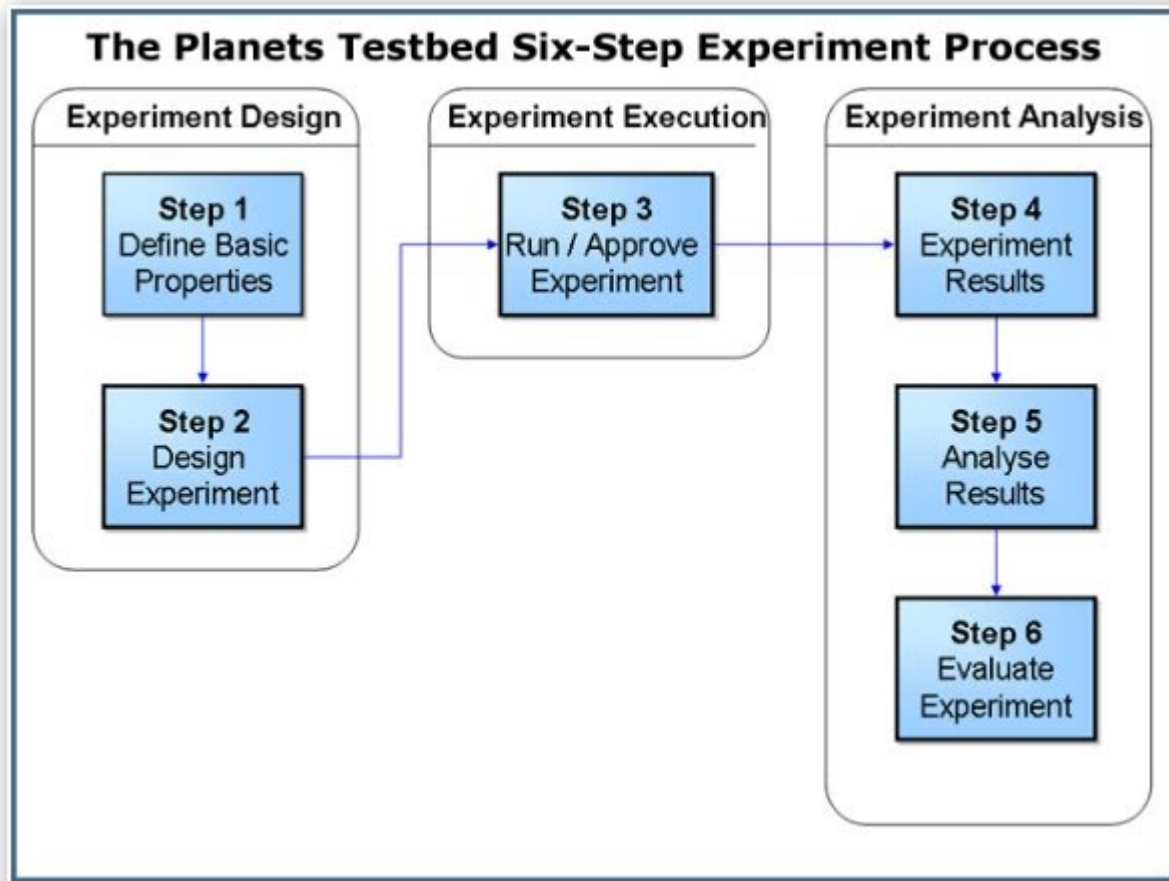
The Planets Testbed Six-Step Experiment Process

Experiment Design

Step 1
Define Basic Properties

Step 2
Design Experiment

Experiment Execution

Step 3
Run / Approve Experiment

Experiment Analysis

Step 4
Experiment Results

Step 5
Analyse Results

Step 6
Evaluate Experiment